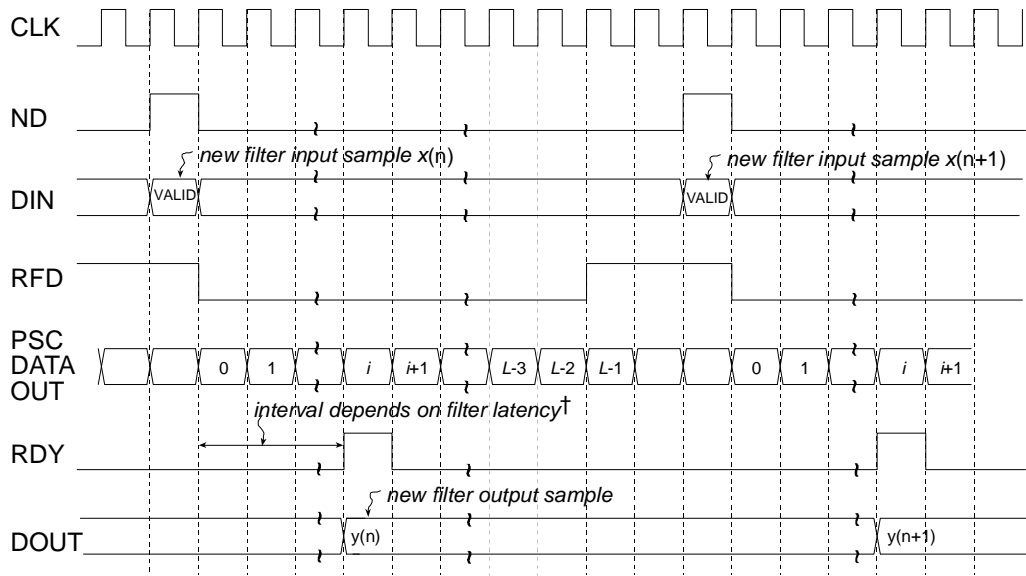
CLK

ND

new filter input sample $x$(n)

new filter input sample $x$(n+1)

DIN

VALID

VALID

RFD

PSC DATA OUT

0

1

$i$

$i$+1

$L$-3

$L$-2

$L$-1

0

1

$i$

$i$+1

interval depends on filter latency†

RDY

new filter output sample

DOUT

y(n)

y(n+1)